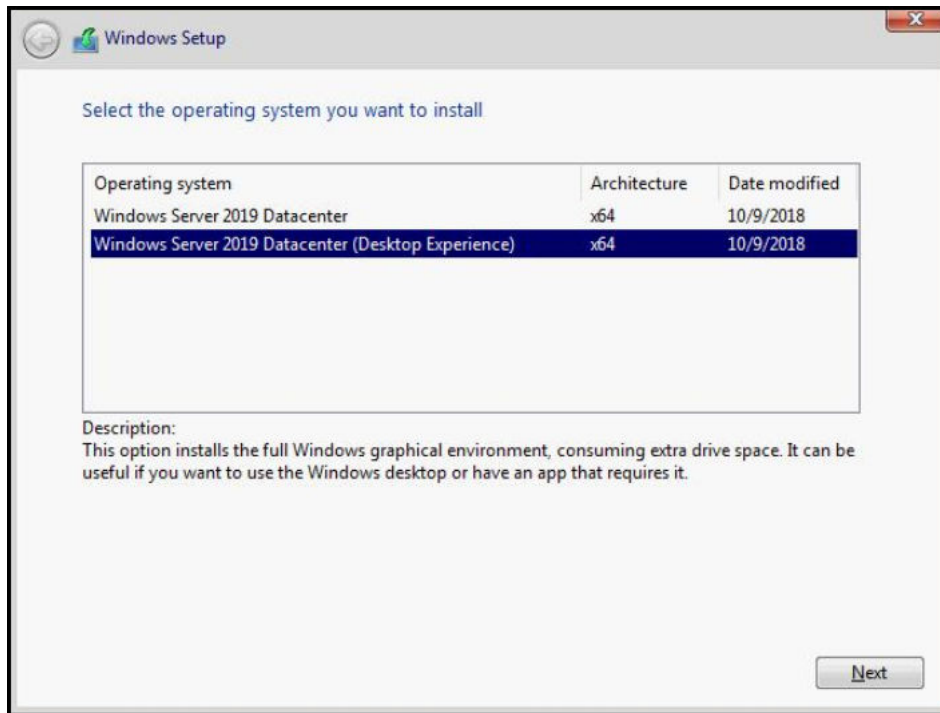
Windows Setup

Select the operating system you want to install

| Operating system | Architecture | Date modified |
|---|---|---|
| Windows Server 2019 Datacenter | x64 | 10/9/2018 |
| Windows Server 2019 Datacenter (Desktop Experience) | x64 | 10/9/2018 |

Description:
This option installs the full Windows graphical environment, consuming extra drive space. It can be useful if you want to use the Windows desktop or have an app that requires it.

Next